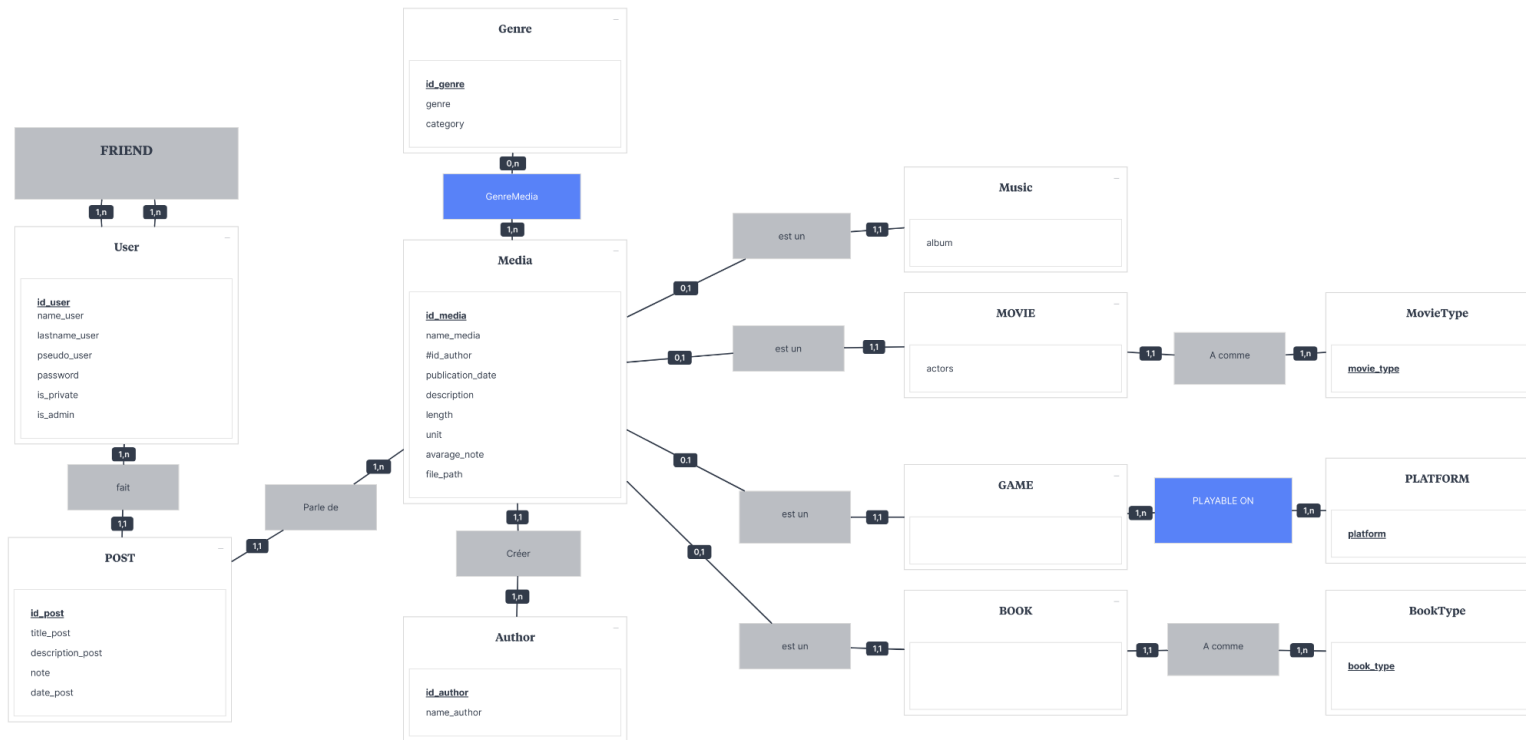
Genre

id_genre
genre
category

0,n

GenreMedia

1,n

FRIEND

1,n 1,n

User

id_user
name_user
lastname_user
pseudo_user
password
is_private
is_admin

1,n

fait

1,1

POST

id_post
title_post
description_post
note
date_post

1,1

Parle de

1,n

Media

id_media
name_media
#id_author
publication_date
description
length
unit
avarage_note
file_path

1,1

Créer

1,n

Author

id_author
name_author

0,1

est un

1,1

Music

album

0,1

est un

1,1

MOVIE

actors

1,1

A comme

1,n

MovieType

movie_type

0,1

est un

1,1

GAME

1,n

PLAYABLE ON

1,n

PLATFORM

platform

0,1

est un

1,1

BOOK

1,1

A comme

1,n

BookType

book_type